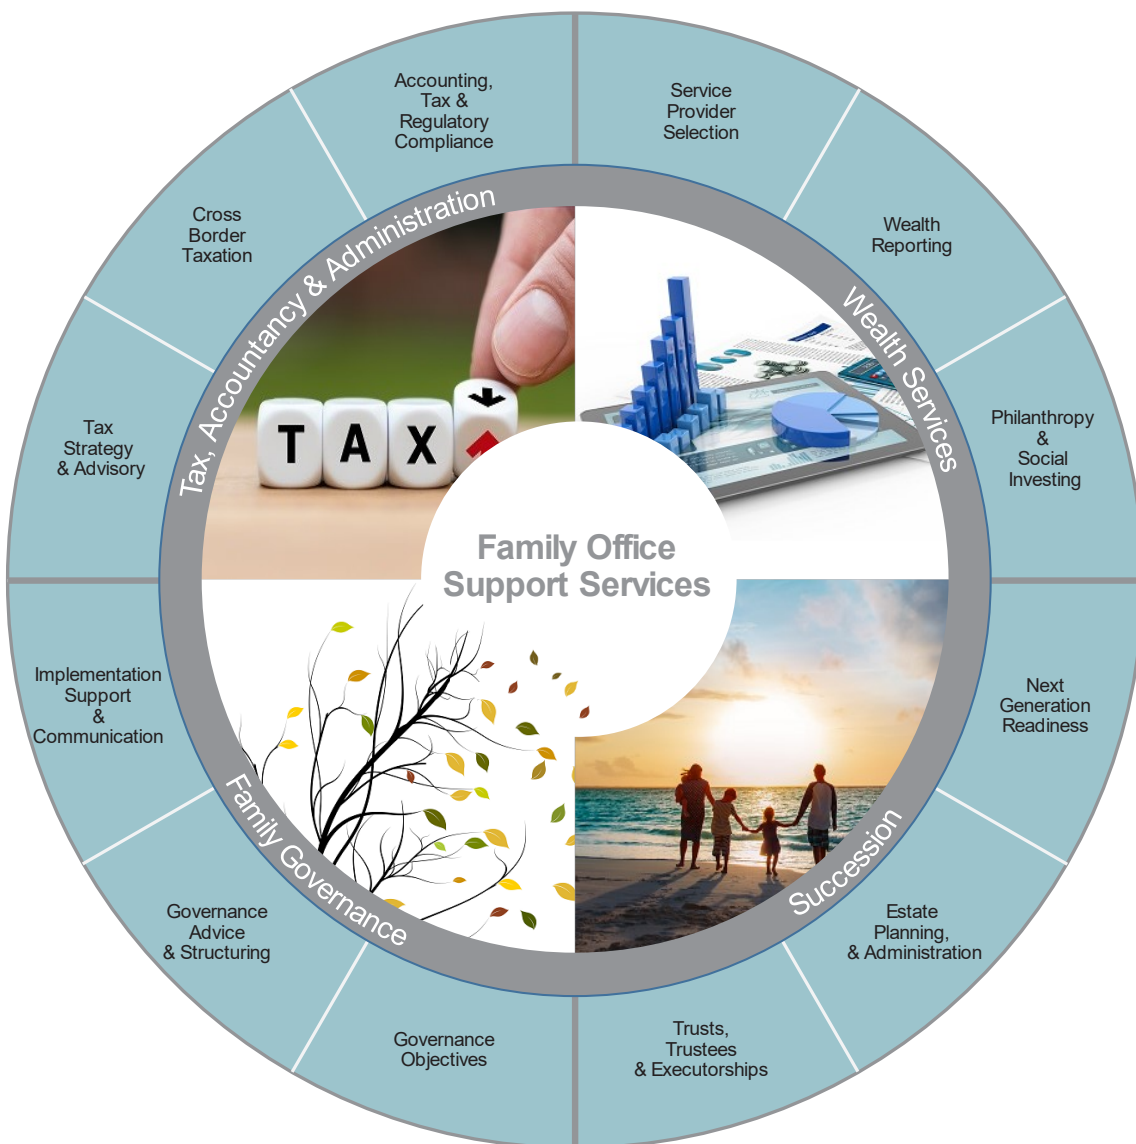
Family Office
Support Services

Tax, Accountancy & Administration

Accounting, Tax & Regulatory Compliance

Cross Border Taxation

Tax Strategy & Advisory

TAX

Wealth Services

Service Provider Selection

Wealth Reporting

Philanthropy & Social Investing

Succession

Next Generation Readiness

Estate Planning, & Administration

Trusts, Trustees & Executorships

Family Governance

Governance Objectives

Governance Advice & Structuring

Implementation Support & Communication